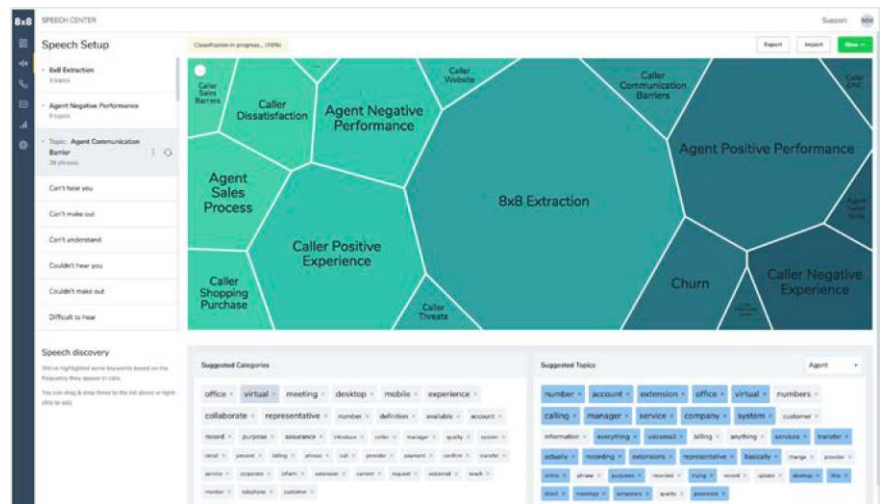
8x8 SPEECH CENTER

Support

Speech Setup

Classification in progress... (45%)

Export Import New

8x8 Extraction
3 topics

Agent Negative Performance
3 topics

Topic: Agent Communication Barrier
36 phrases

Can't hear you

Can't make out

Can't understand

Couldn't hear you

Couldn't make out

Difficult to hear

Speech discovery

We've highlighted some keywords based on the frequency they appear in calls.

You can drag & drop these to the list above or right click to add.

Caller Sales Barriers

Caller Dissatisfaction

Agent Negative Performance

Caller Website

Caller Communication Barriers

Caller Cost

Agent Positive Performance

Agent Sales Process

8x8 Extraction

Agent Sales Bot

Caller Positive Experience

Churn

Caller Negative Experience

Caller Shopping Purchase

Caller Threats

Suggested Categories

office virtual meeting desktop mobile experience

collaborate representative number definition available account

record purpose assurance introduce caller manager quality system

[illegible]

Suggested Topics

Agent

number account extension office virtual numbers

calling manager service company system customer

information everything voicemail billing anything services transfer

actually recording extensions representative basically change provider

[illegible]